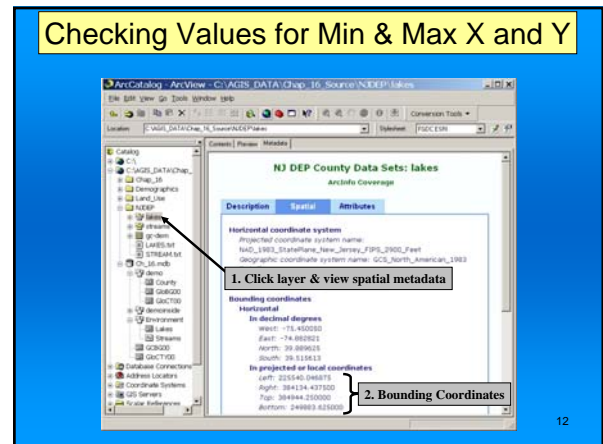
Checking Values for Min & Max X and Y

ArcCatalog - ArcView - C:\AGIS_DATA\Chap_16_Source\NJDEP\lakes

File Edit View Go Tools Window Help

Conversion Tools ▾

Location: C:\AGIS_DATA\Chap_16_Source\NJDEP\lakes

Stylesheet: FGDC ESRI

Contents Preview Metadata

Catalog
C:\
C:\AGIS_DATA\Chap_
Chap_16
Demographics
Land_Use
NJDEP
lakes
streams
gc-dem
LAKES.txt
STREAM.txt
Ch_16.mdb
demo
County
GobG00
GloCT00
demoinside
Environment
Lakes
Streams
GCBG00
GlcCTY00
Database Connections
Address Locators
Coordinate Systems
GIS Servers
Scale References

NJ DEP County Data Sets: lakes
ArcInfo Coverage

Description Spatial Attributes

Horizontal coordinate system
Projected coordinate system name:
NAD_1983_StatePlane_New_Jersey_FIPS_2900_Feet
Geographic coordinate system name: GCS_North_American_1983

1. Click layer & view spatial metadata

Bounding coordinates
Horizontal
In decimal degrees
West: -75.450050
East: -74.882821
North: 39.889625
South: 39.515613
In projected or local coordinates
Left: 225540.046875
Right: 384134.437500
Top: 384944.250000
Bottom: 249883.625000

2. Bounding Coordinates

12